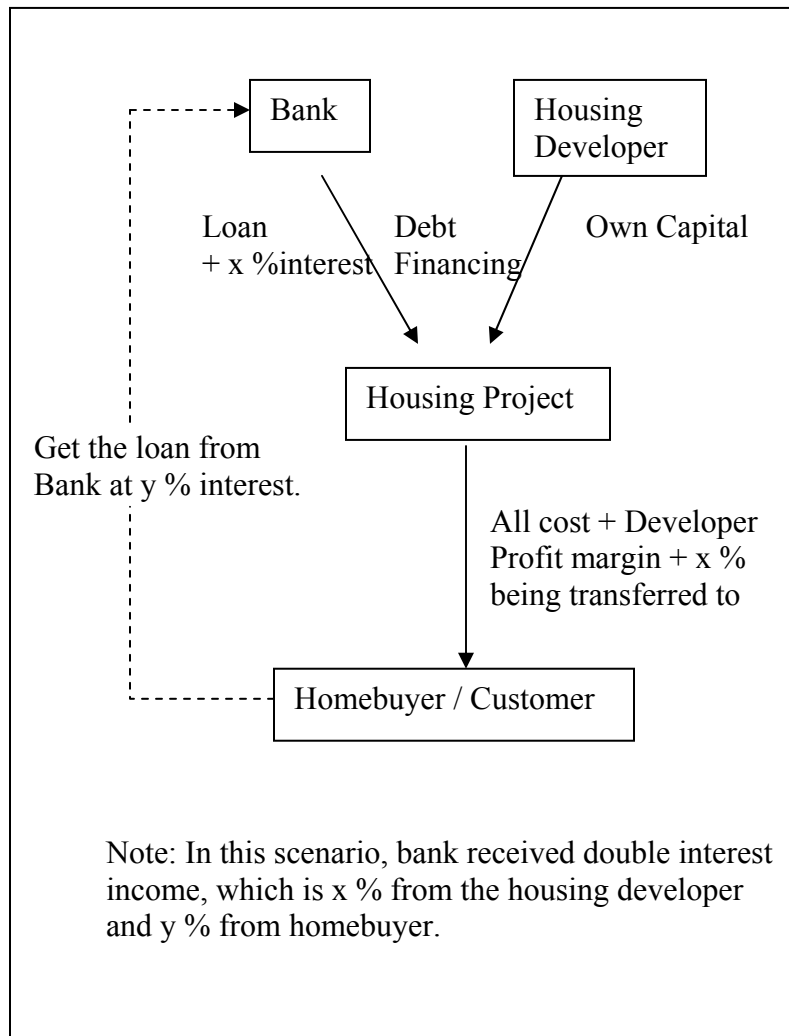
Bank

Housing Developer

Loan + x %interest

Debt Financing

Own Capital

Housing Project

Get the loan from Bank at y % interest.

All cost + Developer Profit margin + x % being transferred to

Homebuyer / Customer

Note: In this scenario, bank received double interest income, which is x % from the housing developer and y % from homebuyer.